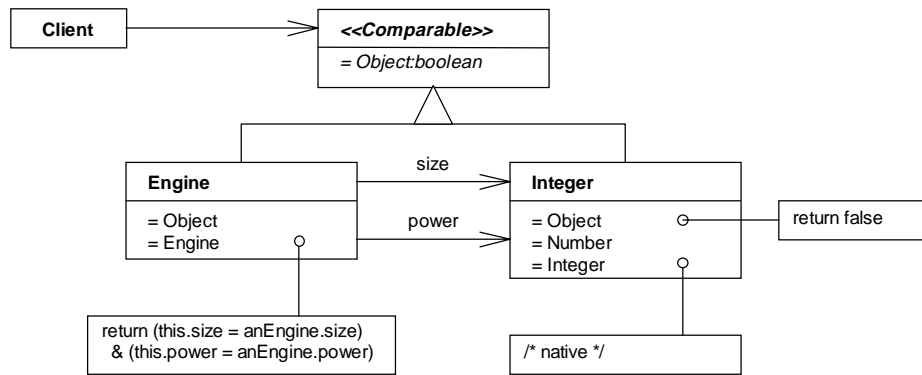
Client

<<Comparable>>

= Object:boolean

size

power

Engine

= Object
= Engine

Integer

= Object
= Number
= Integer

return false

return (this.size = anEngine.size)
& (this.power = anEngine.power)

/* native */